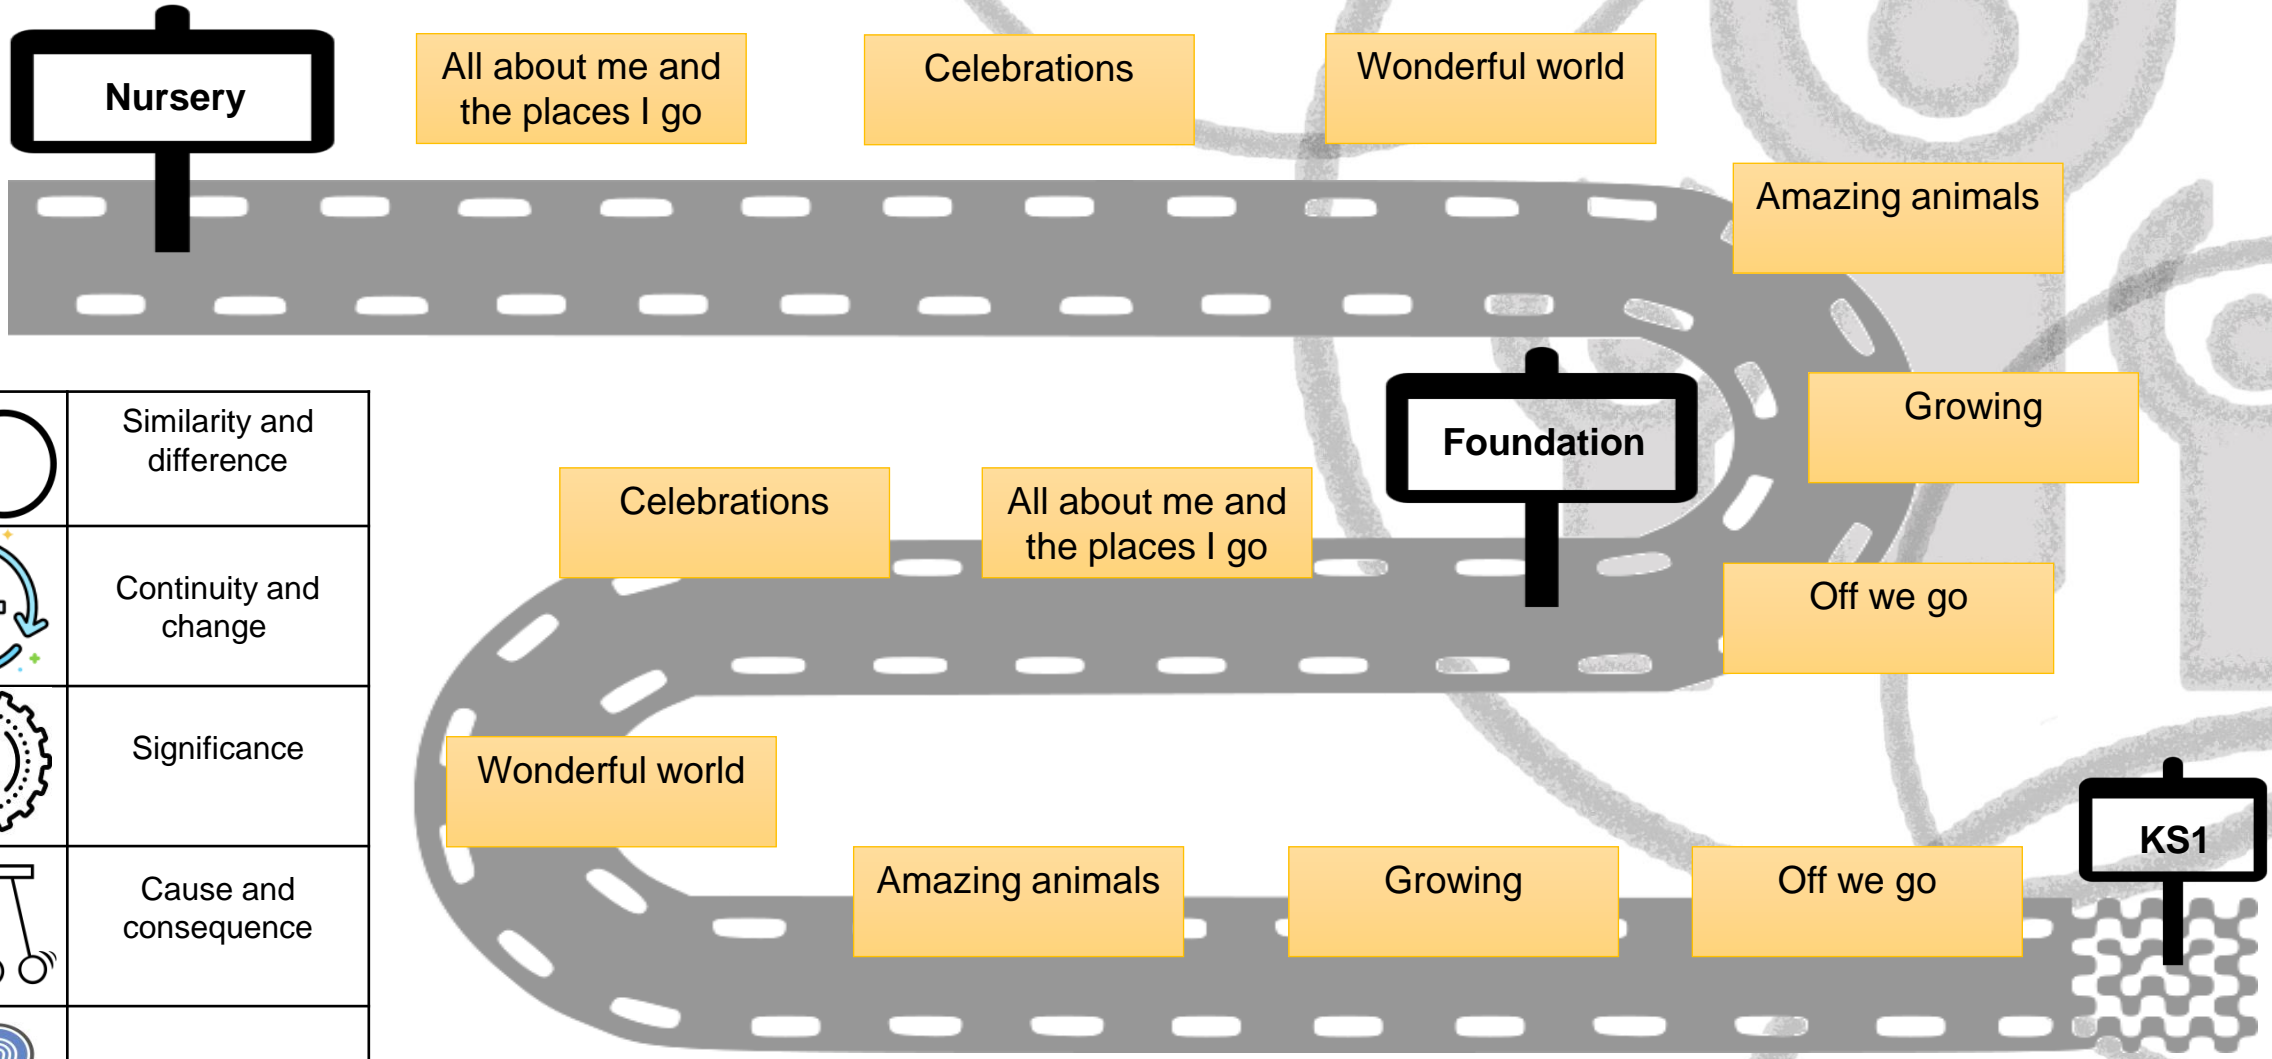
Nursery

All about me and the places I go

Celebrations

Wonderful world

Amazing animals

Growing

Off we go

Foundation

All about me and the places I go

Celebrations

Wonderful world

Amazing animals

Growing

Off we go

KS1

| | |
|---|---|
| | Similarity and difference |
| | Continuity and change |
| | Significance |
| | Cause and consequence |
| | |